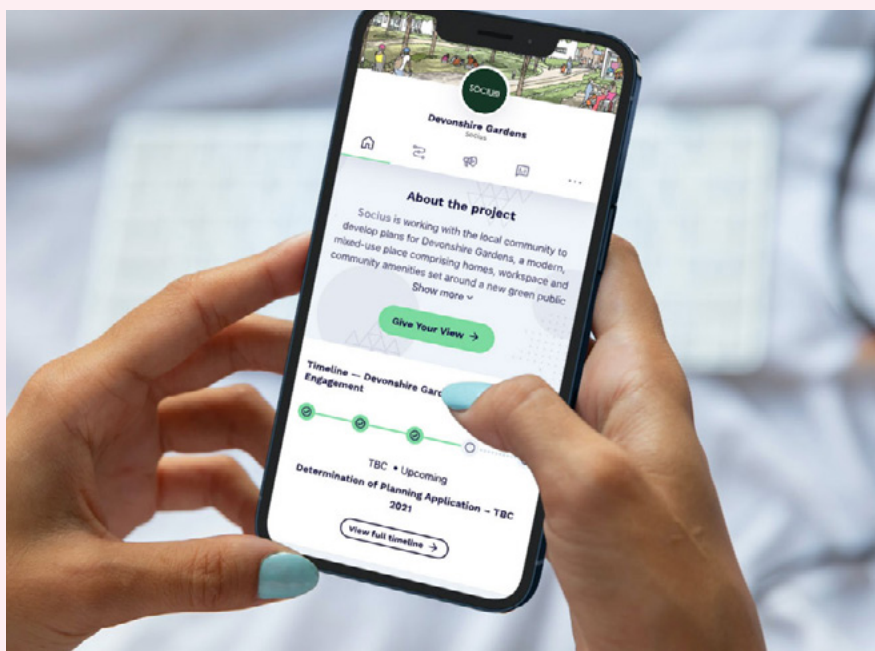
SOCIUS

Devonshire Gardens
Socius

About the project

Socius is working with the local community to develop plans for Devonshire Gardens, a modern, mixed-use place comprising homes, workspace and community amenities set around a new green public
Show more

Give Your View →

Timeline — Devonshire Gard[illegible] Engagement

TBC • Upcoming
Determination of Planning Application – TBC 2021

View full timeline →